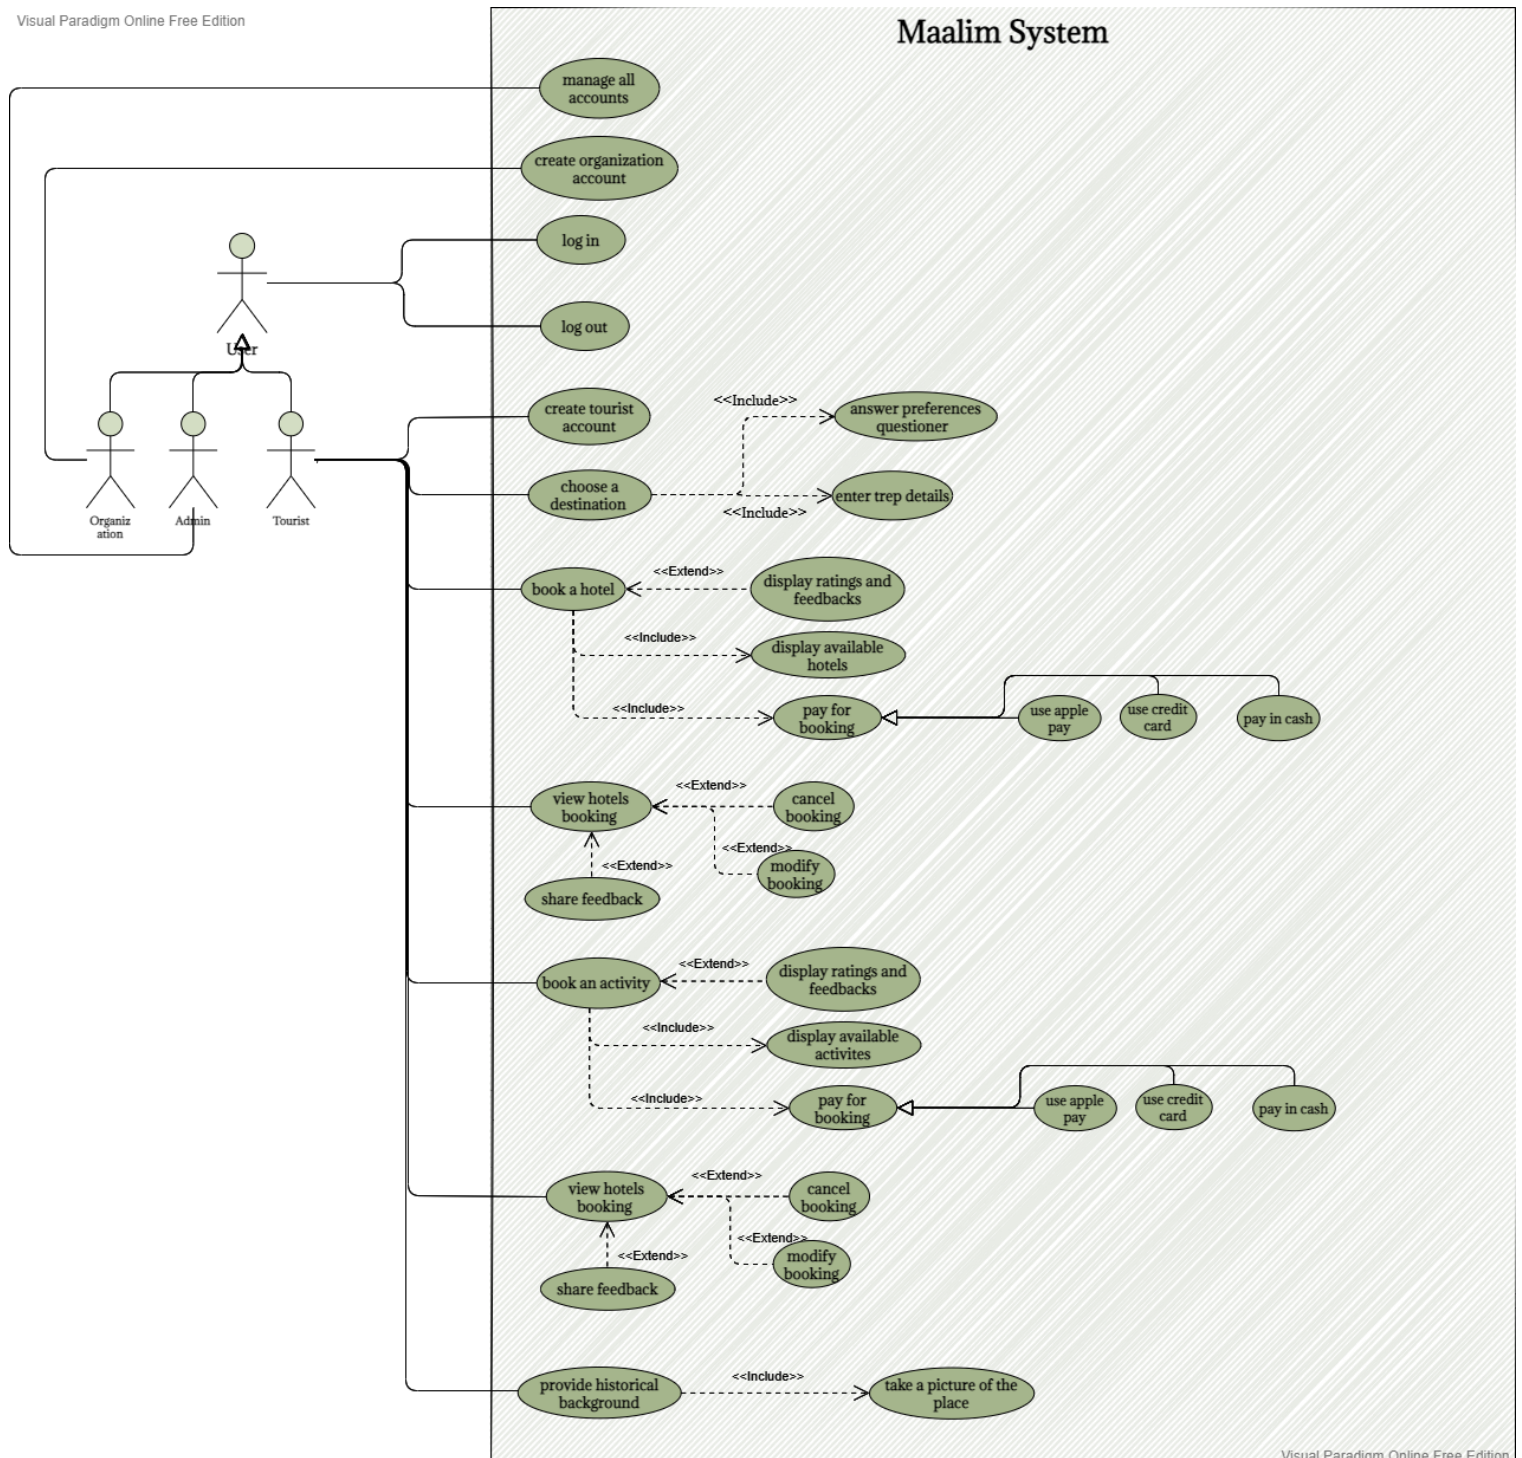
Visual Paradigm Online Free Edition

Maalim System

manage all accounts

create organization account

log in

log out

User

Organiz ation

Admin

Tourist

create tourist account

<<Include>>

answer preferences questioner

choose a destination

enter trep details

<<Include>>

book a hotel

<<Extend>>

display ratings and feedbacks

<<Include>>

display available hotels

<<Include>>

pay for booking

use apple pay

use credit card

pay in cash

view hotels booking

<<Extend>>

cancel booking

<<Extend>>

modify booking

<<Extend>>

share feedback

book an activity

<<Extend>>

display ratings and feedbacks

<<Include>>

display available activites

<<Include>>

pay for booking

use apple pay

use credit card

pay in cash

view hotels booking

<<Extend>>

cancel booking

<<Extend>>

modify booking

<<Extend>>

share feedback

provide historical background

<<Include>>

take a picture of the place

Visual Paradigm Online Free Edition